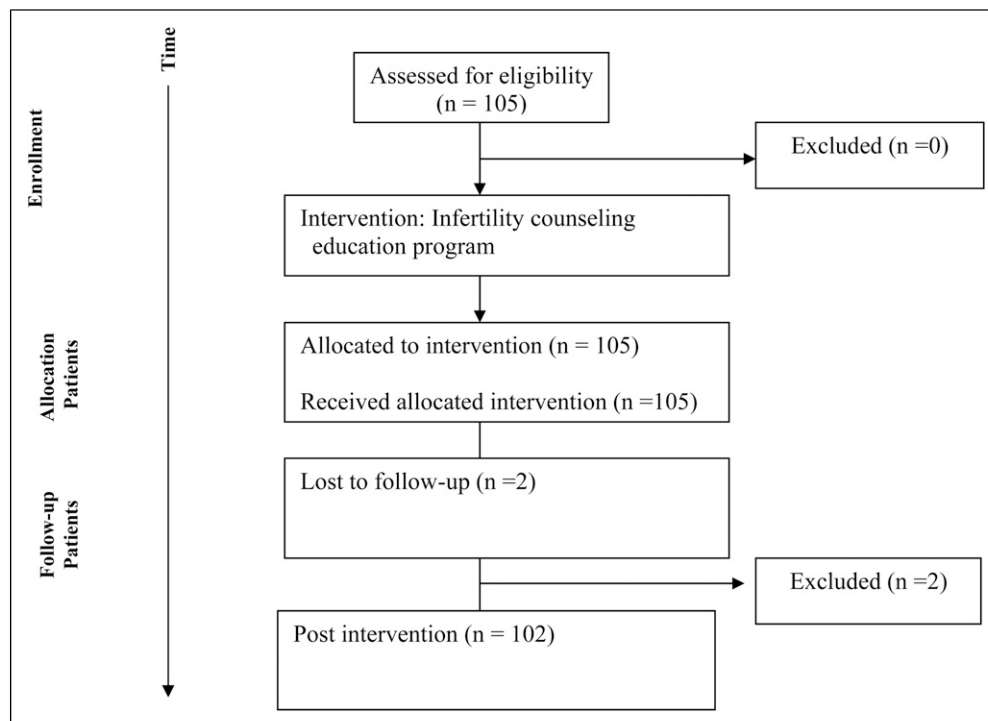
Time

Enrollment

Assessed for eligibility (n = 105)

Excluded (n =0)

Intervention: Infertility counseling education program

Allocation Patients

Allocated to intervention (n = 105)

Received allocated intervention (n =105)

Follow-up Patients

Lost to follow-up (n =2)

Excluded (n =2)

Post intervention (n = 102)